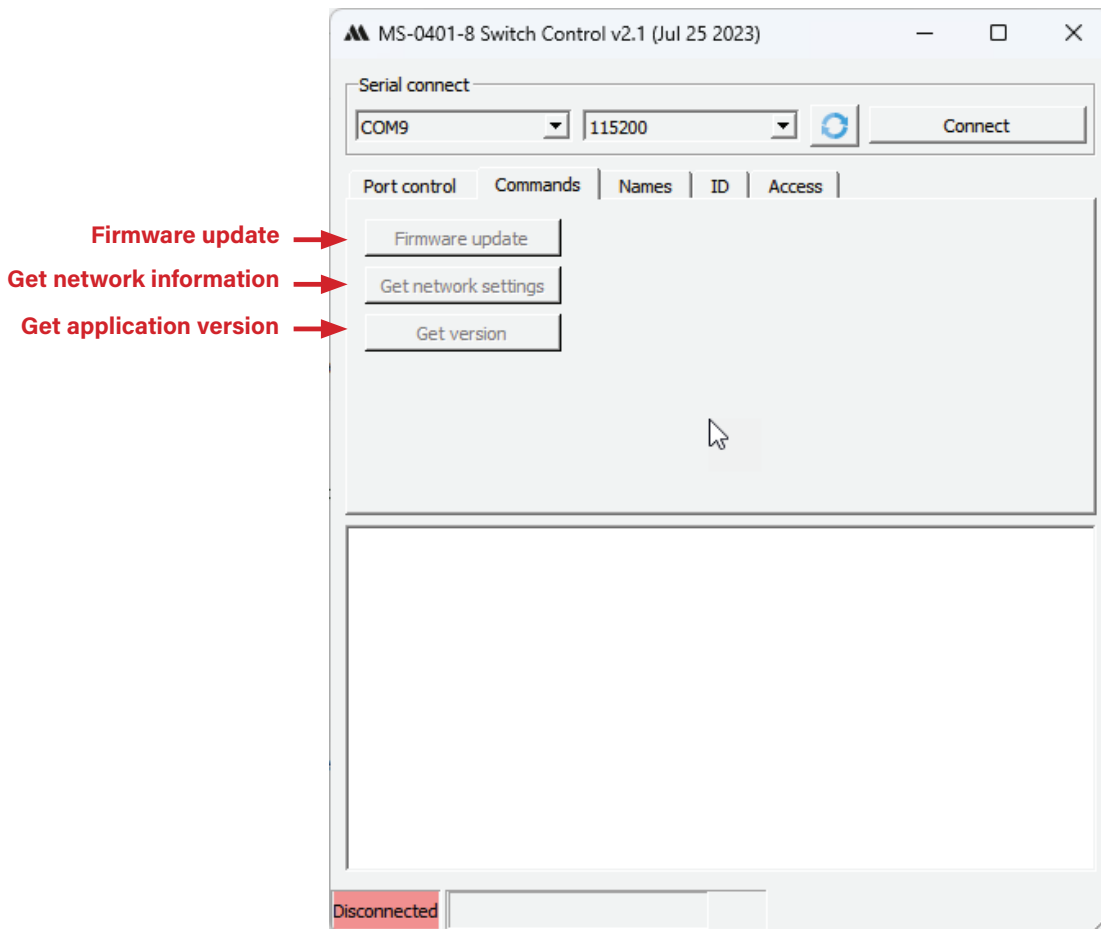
MS-0401-8 Switch Control v2.1 (Jul 25 2023)

Serial connect
COM9
115200
Connect

Port control
Commands
Names
ID
Access

Firmware update
Firmware update
Get network information
Get network settings
Get application version
Get version

Disconnected